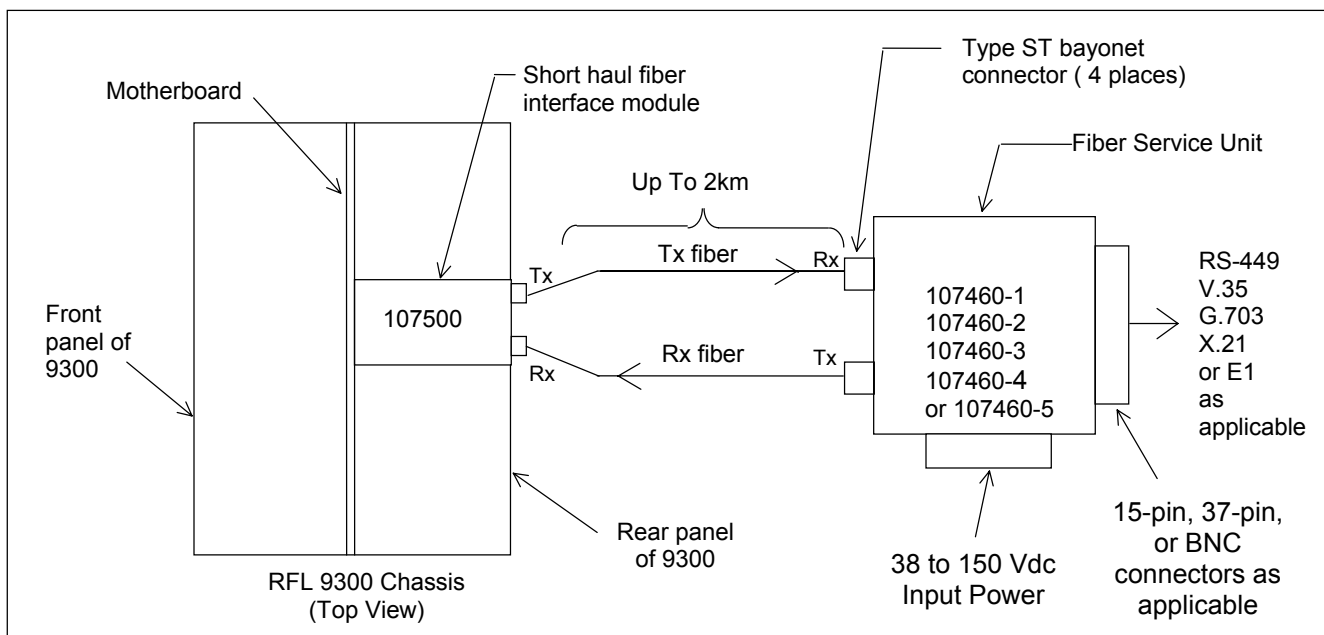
Motherboard

Short haul fiber interface module

Type ST bayonet connector ( 4 places)

Fiber Service Unit

Up To 2km

Tx

Tx fiber

Rx

107500

107460-1
107460-2
107460-3
107460-4
or 107460-5

RS-449
V.35
G.703
X.21
or E1
as applicable

Front panel of 9300

Rx fiber

Rx

Tx

Rear panel of 9300

RFL 9300 Chassis (Top View)

38 to 150 Vdc Input Power

15-pin, 37-pin, or BNC connectors as applicable